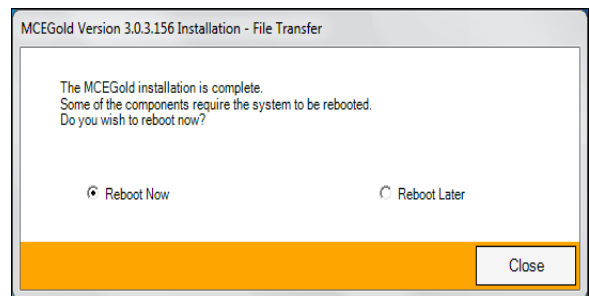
MCEGold Version 3.0.3.156 Installation - File Transfer

The MCEGold installation is complete.
Some of the components require the system to be rebooted.
Do you wish to reboot now?

Reboot Now

Reboot Later

Close